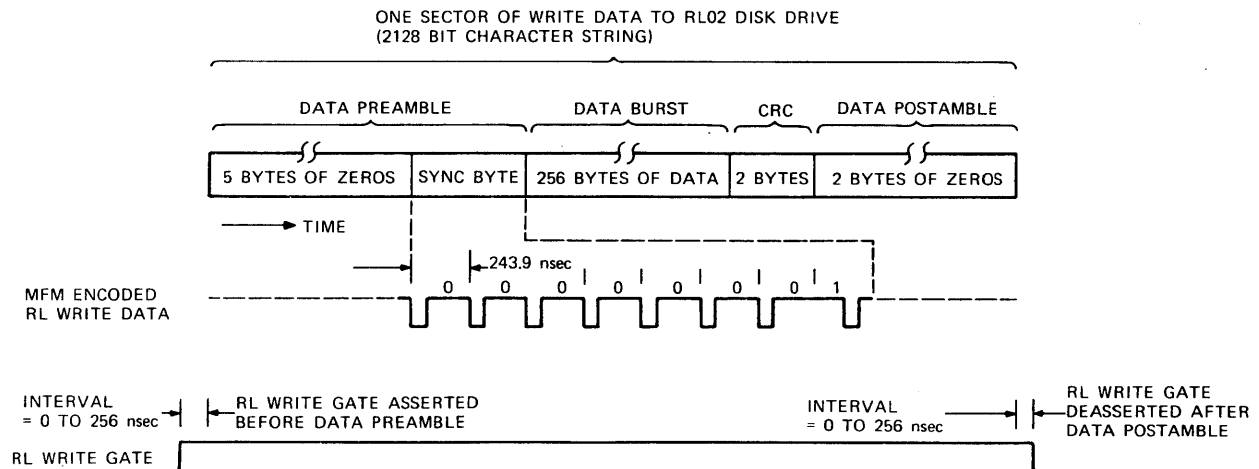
ONE SECTOR OF WRITE DATA TO RL02 DISK DRIVE
(2128 BIT CHARACTER STRING)

DATA PREAMBLE

DATA BURST

CRC

DATA POSTAMBLE

| 5 BYTES OF ZEROS | SYNC BYTE | 256 BYTES OF DATA | 2 BYTES | 2 BYTES OF ZEROS |
|---|---|---|---|---|

TIME

243.9 nsec

MFM ENCODED RL WRITE DATA

0 0 0 0 0 0 0 1

INTERVAL = 0 TO 256 nsec

RL WRITE GATE ASSERTED BEFORE DATA PREAMBLE

INTERVAL = 0 TO 256 nsec

RL WRITE GATE DEASSERTED AFTER DATA POSTAMBLE

RL WRITE GATE